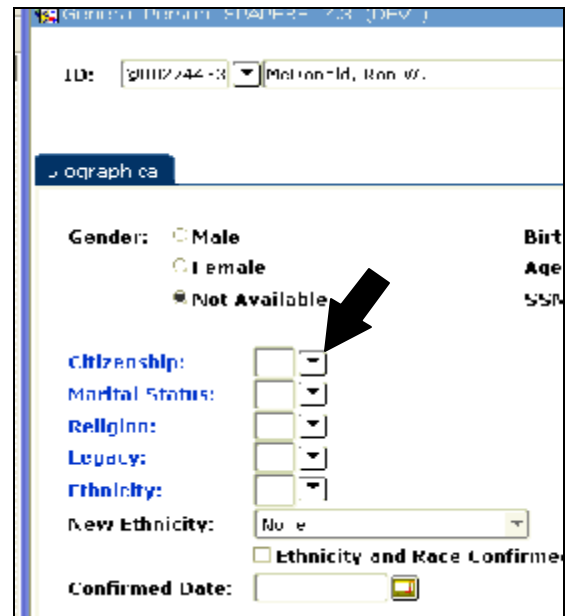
General Person SPAPERS 7.3 (DEV)

ID: 9002244-3 McDonald, Ron W.

Biographical

Gender: Male
Female
Not Available

Birt
Age
SSN

Citizenship:
Marital Status:
Religion:
Legacy:
Ethnicity:
New Ethnicity: None
Ethnicity and Race Confirme
Confirmed Date: